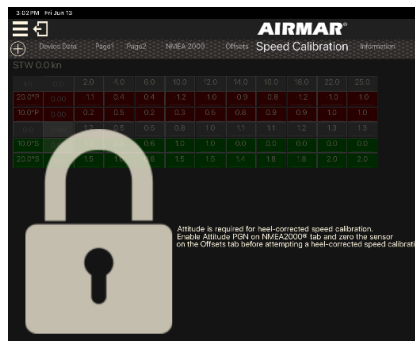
3:02 PM Fri Jun 13

AIRMAR®

Device Data Page1 Page2 NMEA 2000 Offsets Speed Calibration Information

STW 0.0 kn

| 0.0 | 0.0 | 2.0 | 5.0 | 8.0 | 10.0 | 12.0 | 14.0 | 16.0 | 18.0 | 22.0 | 25.0 |
|---|---|---|---|---|---|---|---|---|---|---|---|
| 20.0°P | 0.00 | 1.1 | 0.4 | 0.4 | 1.2 | 1.0 | 0.9 | 0.8 | 1.2 | 1.0 | 1.0 |
| 10.0°P | 0.00 | 0.2 | 0.5 | 0.2 | 0.3 | 0.5 | 0.8 | 0.9 | 0.9 | 1.0 | 1.0 |
| 0.0 | 0.00 | 1.2 | 0.5 | 0.5 | 0.8 | 1.0 | 1.1 | 1.1 | 1.2 | 1.3 | 1.3 |
| 10.0°S | 0.00 | 1.0 | 1.0 | 0.6 | 1.0 | 1.0 | 0.0 | 0.0 | 0.0 | 0.0 | 0.0 |
| 20.0°S | 0.00 | 1.5 | 1.6 | 1.5 | 1.5 | 1.5 | 1.4 | 1.8 | 1.8 | 2.0 | 2.0 |

Attitude is required for heel-corrected speed calibration. Enable Attitude PGN on NMEA2000® tab and zero the sensor on the Offsets tab before attempting a heel-corrected speed calibrati